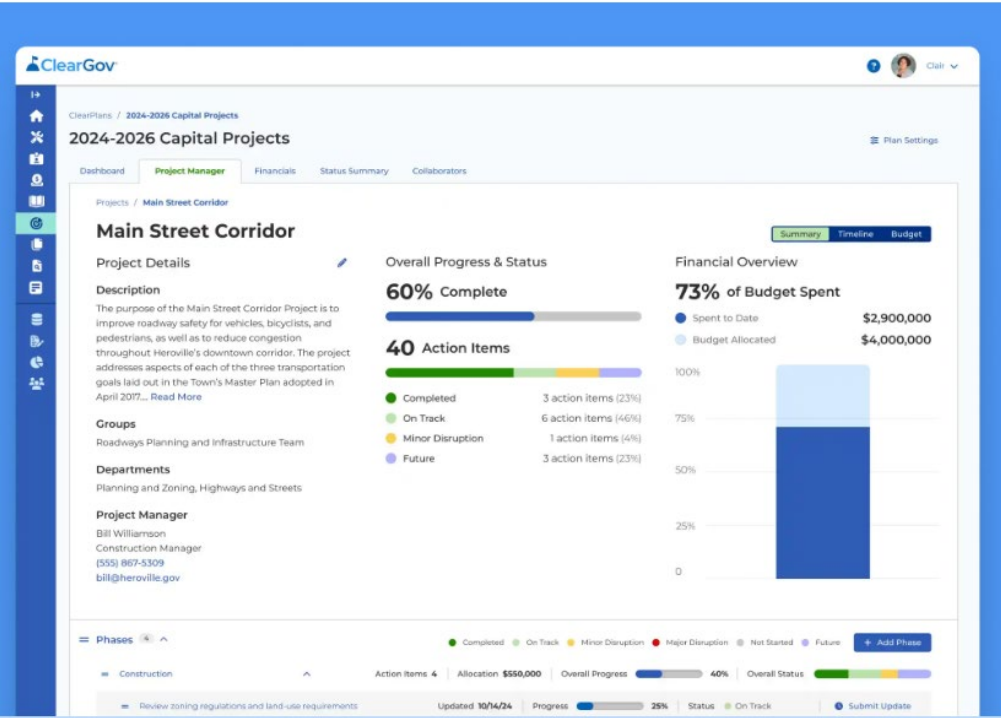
ClearGov

Clair

ClearPlans / 2024-2026 Capital Projects

2024-2026 Capital Projects

Plan Settings

Dashboard | Project Manager | Financials | Status Summary | Collaborators

Projects / Main Street Corridor

Main Street Corridor

Summary | Timeline | Budget

Project Details

Description

The purpose of the Main Street Corridor Project is to improve roadway safety for vehicles, bicyclists, and pedestrians, as well as to reduce congestion throughout Heroville's downtown corridor. The project addresses aspects of each of the three transportation goals laid out in the Town's Master Plan adopted in April 2017... Read More

Groups

Roadways Planning and Infrastructure Team

Departments

Planning and Zoning, Highways and Streets

Project Manager

Bill Williamson
Construction Manager
(555) 867-5309
bill@heroville.gov

Overall Progress & Status

60% Complete

40 Action Items

Completed 3 action items (23%)
On Track 6 action items (46%)
Minor Disruption 1 action items (4%)
Future 3 action items (23%)

Financial Overview

73% of Budget Spent

Spent to Date $2,900,000
Budget Allocated $4,000,000

100%
75%
50%
25%
0

Phases 4

Completed | On Track | Minor Disruption | Major Disruption | Not Started | Future

+ Add Phase

Construction | Action Items 4 | Allocation $550,000 | Overall Progress 40% | Overall Status

Review zoning regulations and land-use requirements | Updated 10/14/24 | Progress 25% | Status On Track | Submit Update